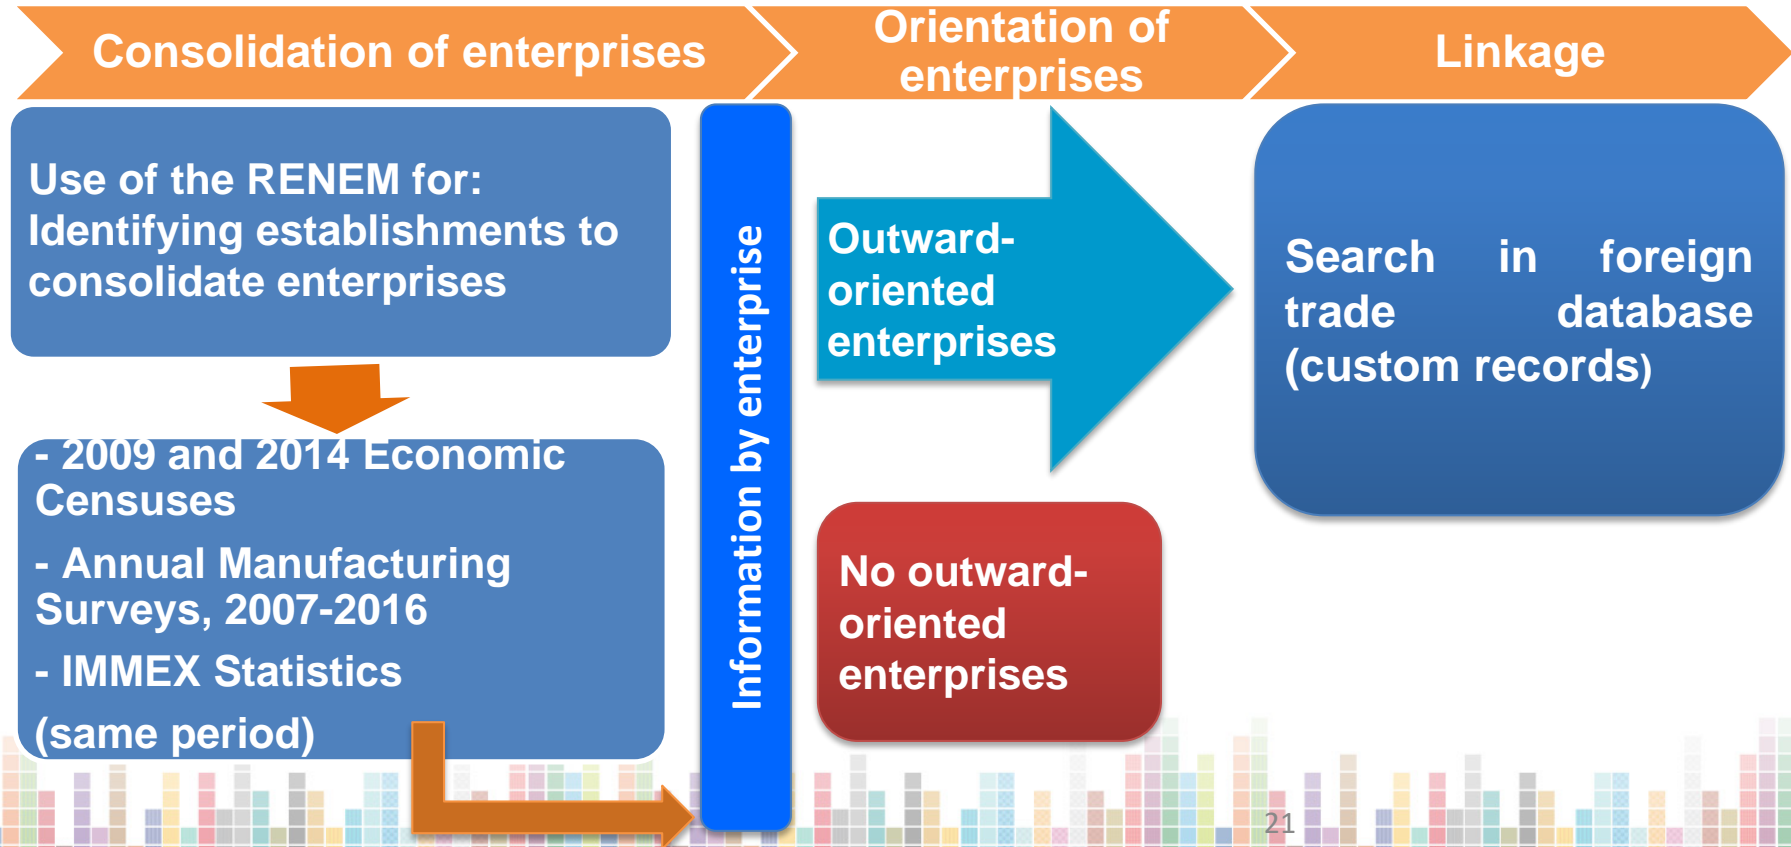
Consolidation of enterprises

Orientation of enterprises

Linkage

Use of the RENEM for: Identifying establishments to consolidate enterprises

- 2009 and 2014 Economic Censuses

- Annual Manufacturing Surveys, 2007-2016

- IMMEX Statistics

(same period)

Information by enterprise

Outward-oriented enterprises

No outward-oriented enterprises

Search in foreign trade database (custom records)

21